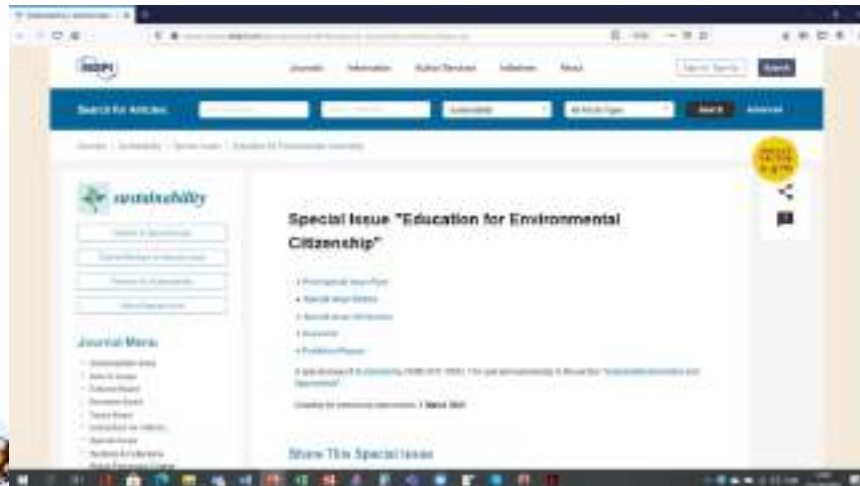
MDPI

Journals Information Author Services Initiatives About

Search

Search for Articles: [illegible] Sustainability All Article Types Search Advanced

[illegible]

sustainability

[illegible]

Journal Menu

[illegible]

Special Issue "Education for Environmental Citizenship"

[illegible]

Share This Special Issue